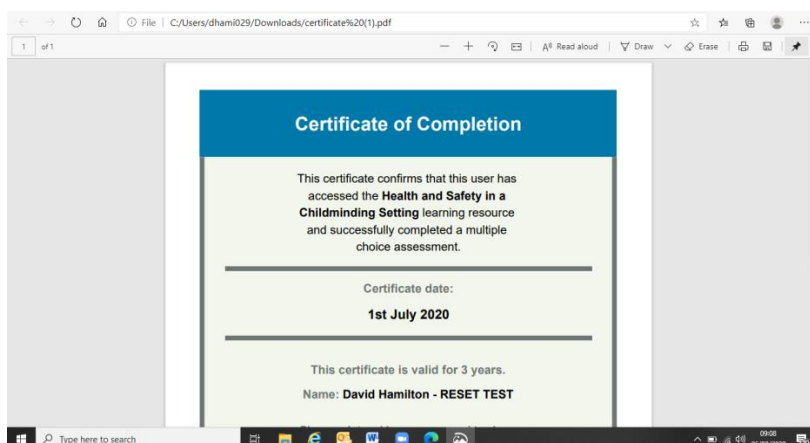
File | C:/Users/dhami029/Downloads/certificate%20(1).pdf

1 of 1

Read aloud | Draw | Erase

Certificate of Completion

This certificate confirms that this user has accessed the **Health and Safety in a Childminding Setting** learning resource and successfully completed a multiple choice assessment.

Certificate date:

1st July 2020

This certificate is valid for 3 years.

Name: David Hamilton - RESET TEST

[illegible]

Type here to search

09:08